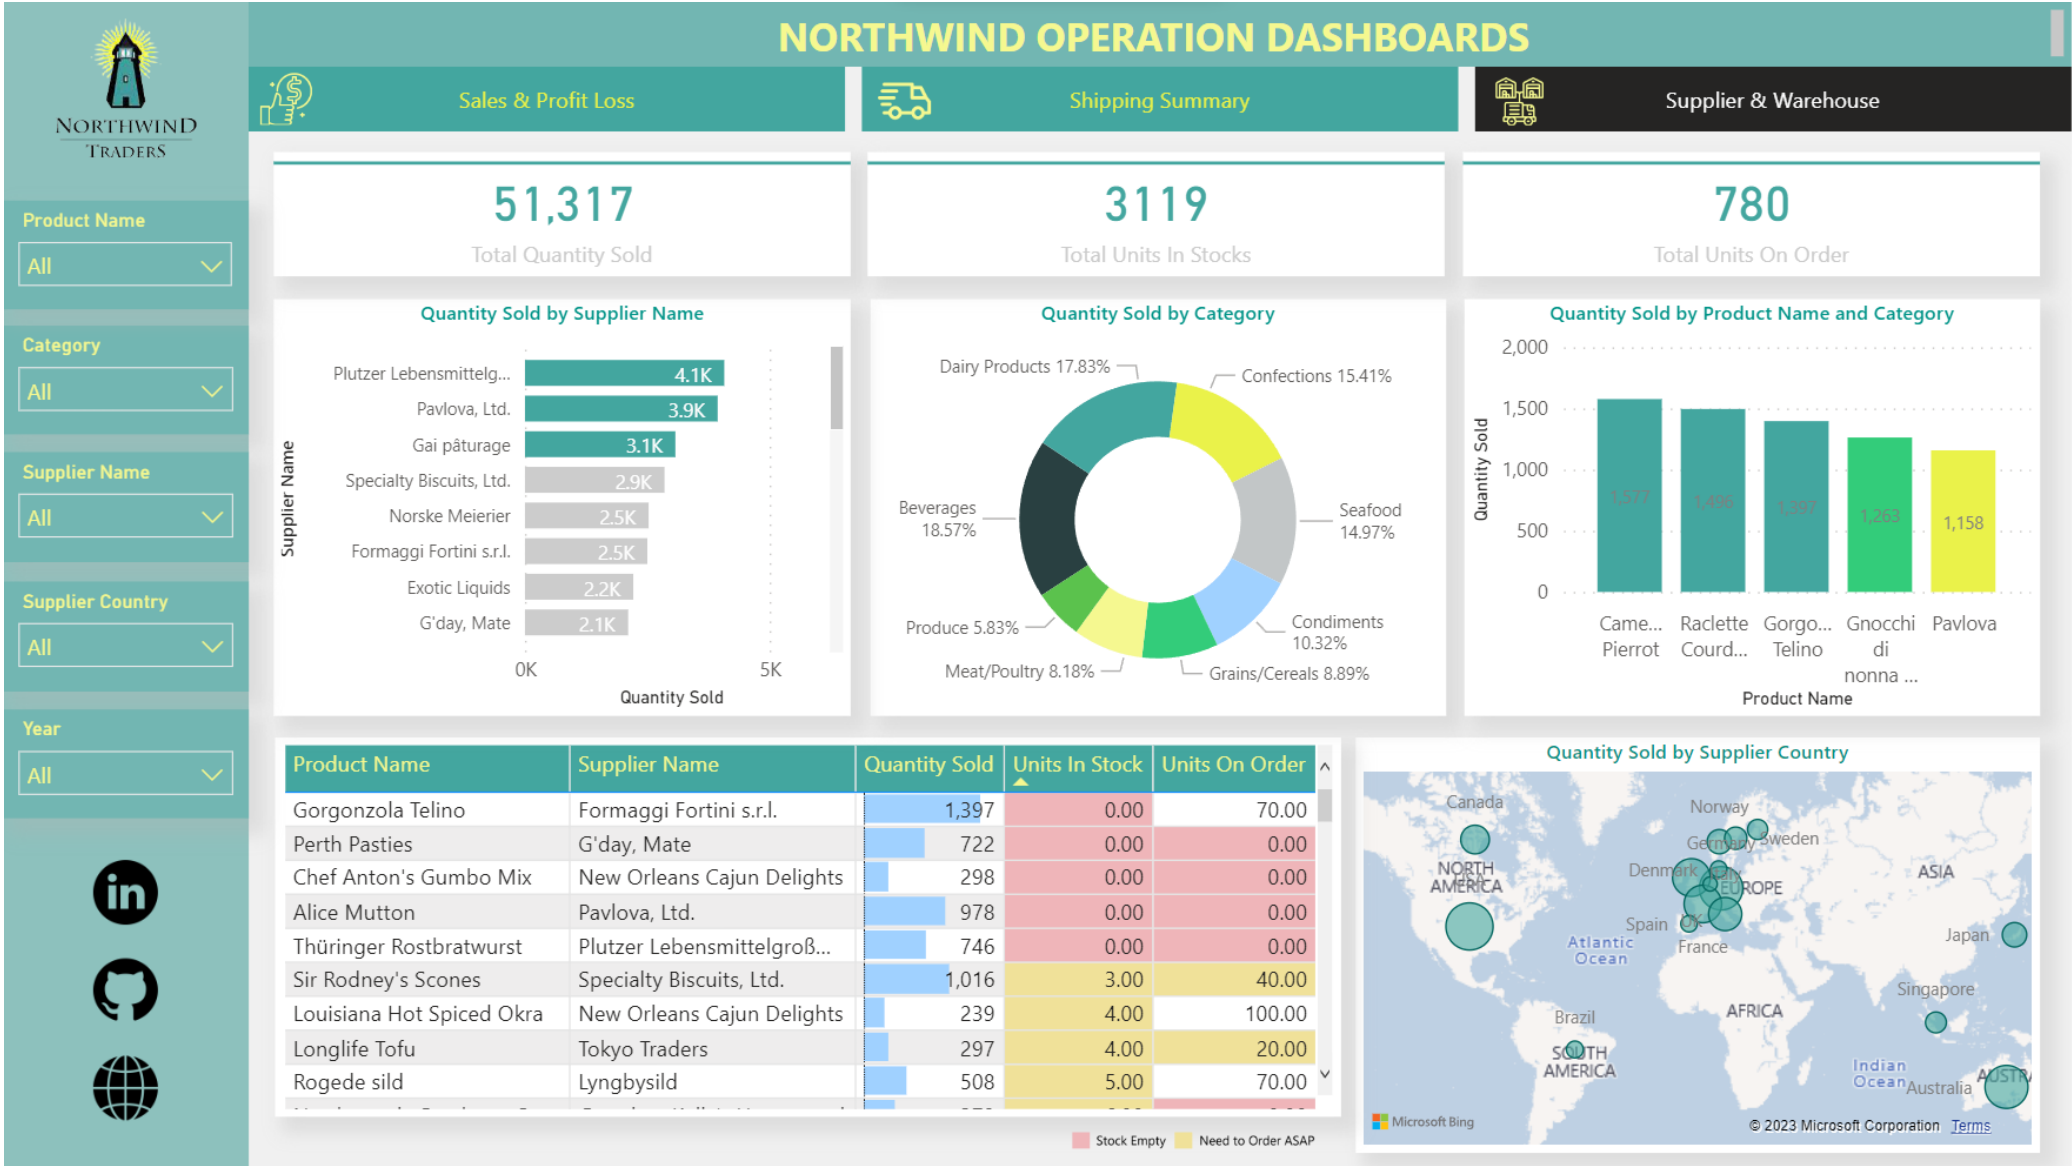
NORTHWIND TRADERS

NORTHWIND OPERATION DASHBOARDS

Sales & Profit Loss

Shipping Summary

Supplier & Warehouse

Product Name
All

Category
All

Supplier Name
All

Supplier Country
All

Year
All

51,317
Total Quantity Sold

3119
Total Units In Stocks

780
Total Units On Order

Quantity Sold by Supplier Name

Supplier Name

| Plutzer Lebensmittelg... | 4.1K |
|---|---|
| Pavlova, Ltd. | 3.9K |
| Gai pâturage | 3.1K |
| Specialty Biscuits, Ltd. | 2.9K |
| Norske Meierier | 2.5K |
| Formaggi Fortini s.r.l. | 2.5K |
| Exotic Liquids | 2.2K |
| G'day, Mate | 2.1K |

0K 5K
Quantity Sold

Quantity Sold by Category

Dairy Products 17.83%
Confections 15.41%
Beverages 18.57%
Seafood 14.97%
Produce 5.83%
Condiments 10.32%
Meat/Poultry 8.18%
Grains/Cereals 8.89%

Quantity Sold by Product Name and Category

Quantity Sold
2,000
1,500
1,000
500
0

1,577 1,496 1,397 1,263 1,158

Came... Pierrot
Raclette Courd...
Gorgo... Telino
Gnocchi di nonna ...
Pavlova
Product Name

| Product Name | Supplier Name | Quantity Sold | Units In Stock | Units On Order |
|---|---|---|---|---|
| Gorgonzola Telino | Formaggi Fortini s.r.l. | 1,397 | 0.00 | 70.00 |
| Perth Pasties | G'day, Mate | 722 | 0.00 | 0.00 |
| Chef Anton's Gumbo Mix | New Orleans Cajun Delights | 298 | 0.00 | 0.00 |
| Alice Mutton | Pavlova, Ltd. | 978 | 0.00 | 0.00 |
| Thüringer Rostbratwurst | Plutzer Lebensmittelgroß... | 746 | 0.00 | 0.00 |
| Sir Rodney's Scones | Specialty Biscuits, Ltd. | 1,016 | 3.00 | 40.00 |
| Louisiana Hot Spiced Okra | New Orleans Cajun Delights | 239 | 4.00 | 100.00 |
| Longlife Tofu | Tokyo Traders | 297 | 4.00 | 20.00 |
| Rogede sild | Lyngbysild | 508 | 5.00 | 70.00 |

Stock Empty  Need to Order ASAP

Quantity Sold by Supplier Country

Canada
Norway
Germany
Sweden
NORTH AMERICA
USA
Denmark
EUROPE
ASIA
Spain
Atlantic Ocean
France
Japan
Singapore
Brazil
AFRICA
SOUTH AMERICA
Indian Ocean
Australia
Microsoft Bing
© 2023 Microsoft Corporation Terms